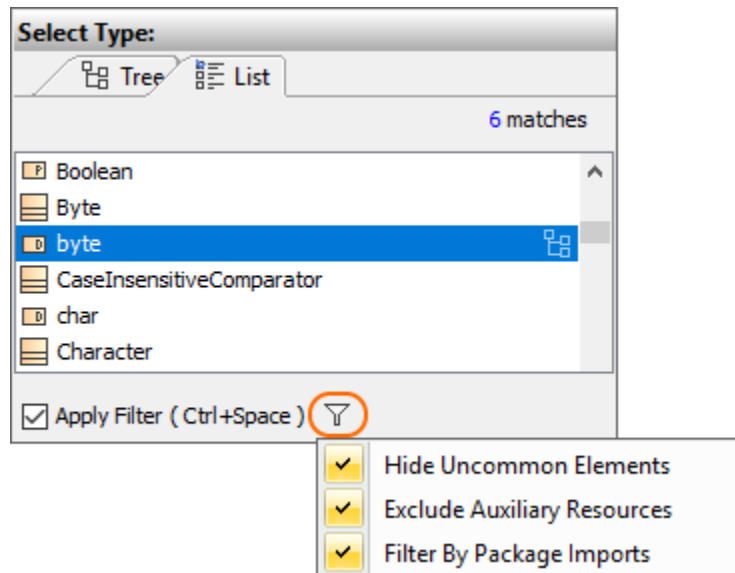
Select Type:

Tree List

6 matches

Boolean
Byte
byte
CaseInsensitiveComparator
char
Character

Apply Filter ( Ctrl+Space )

Hide Uncommon Elements
Exclude Auxiliary Resources
Filter By Package Imports